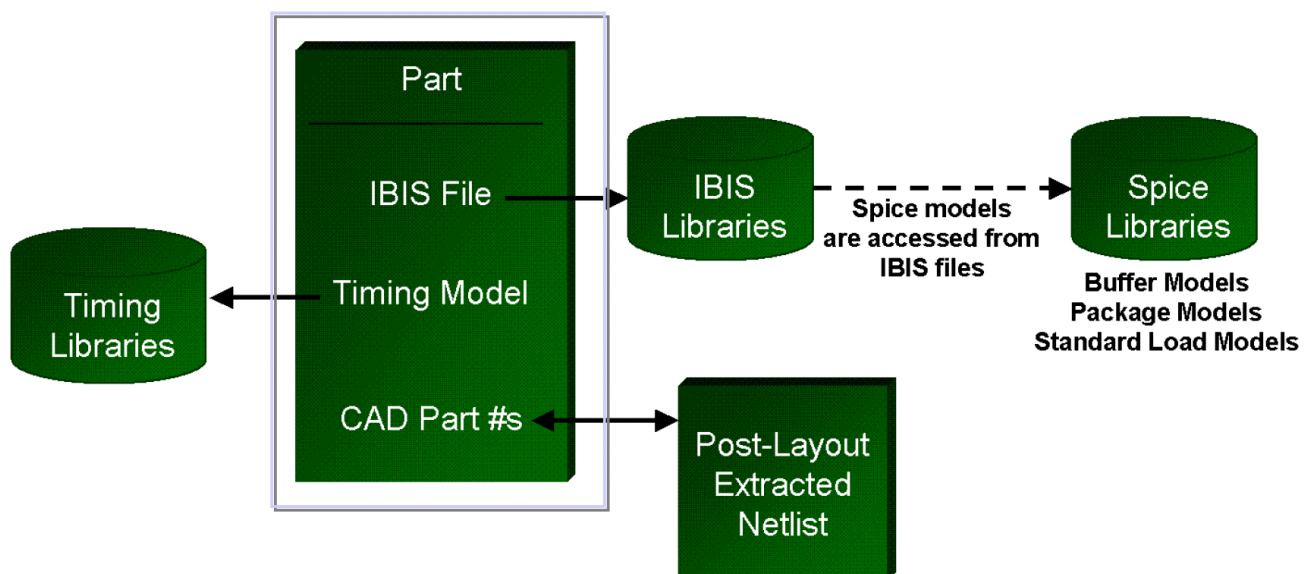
Part

IBIS File

Timing Model

CAD Part #s

IBIS Libraries

Spice models are accessed from IBIS files

Spice Libraries

Buffer Models
Package Models
Standard Load Models

Timing Libraries

Post-Layout Extracted Netlist